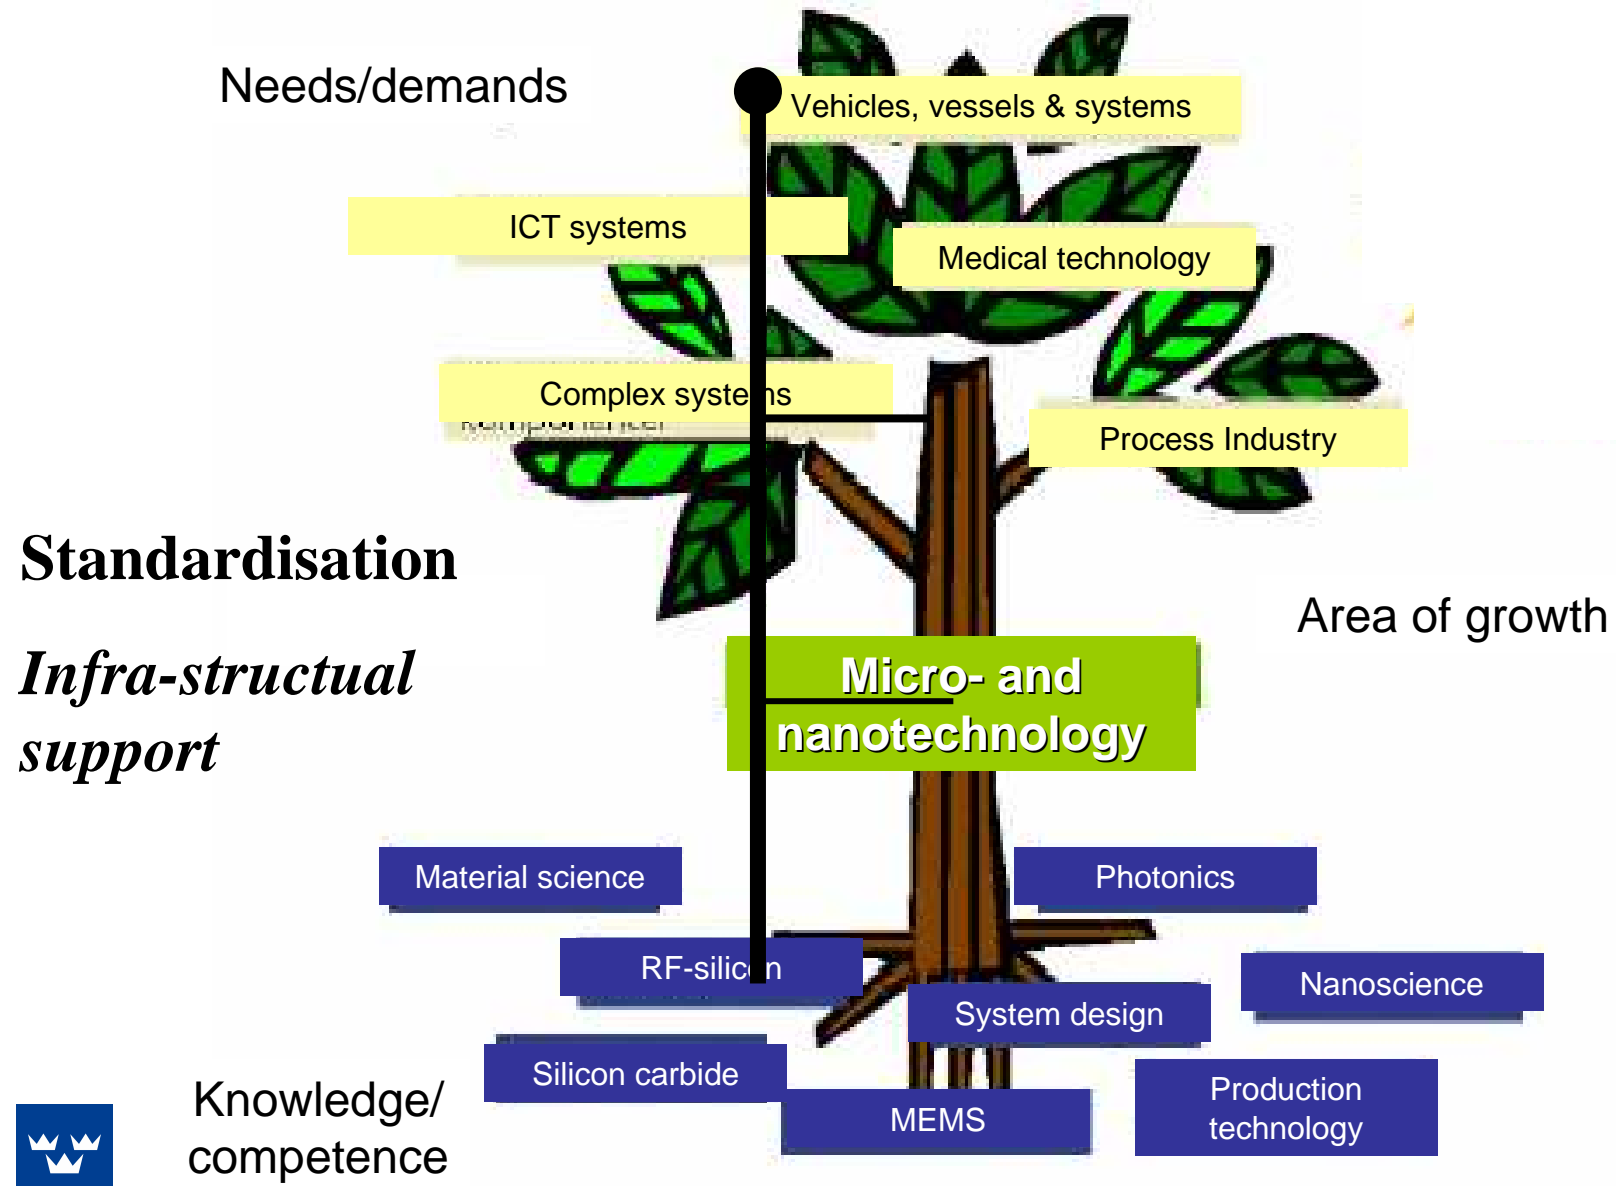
Needs/demands

Vehicles, vessels & systems

ICT systems

Medical technology

Complex systems

Process Industry

Standardisation

*Infra-structual support*

Area of growth

Micro- and nanotechnology

Material science

Photonics

RF-silicon

Nanoscience

System design

Silicon carbide

Production technology

MEMS

Knowledge/ competence